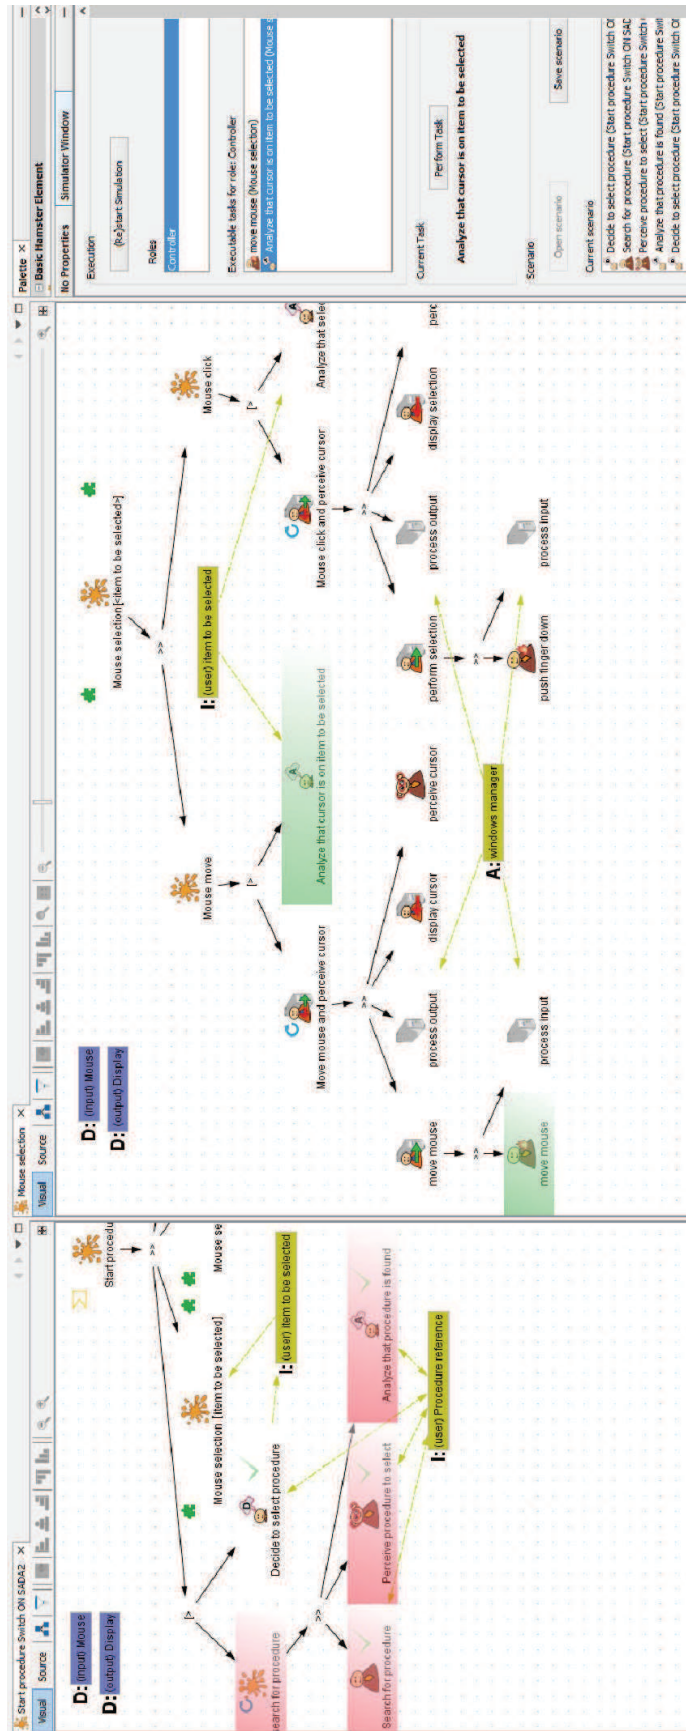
Start procedure Switch ON SADA2 ×

Visual
Source

D: (input) Mouse
D: (output) Display

Start procedu
>>
Mouse se
Mouse selection [item to be selected]
I: (user) item to be selected
Decide to select procedure
Analyze that procedure is found
Perceive procedure to select
I: (user) Procedure reference
earch for procedure
Search for procedure
>>
|>

Mouse selection ×

Visual
Source

D: (input) Mouse
D: (output) Display

Mouse selection [<item to be selected>]
>>
Mouse move
[>
Mouse click
[>
I: (user) item to be selected
Analyze that cursor is on item to be selected
Analyze that selec
Move mouse and perceive cursor
Mouse click and perceive cursor
>>
>>
move mouse
>>
move mouse
process output
process input
display cursor
perceive cursor
A: windows manager
perform selection
>>
push finger down
process output
process input
display selection
perc

Palette ×
Basic Hamster Element
No Properties
Simulator Window

Execution
(Re)start Simulation
Roles
Controller
Executable tasks for role: Controller
move mouse (Mouse selection)
Analyze that cursor is on item to be selected (Mouse s

Current Task
Perform Task
Analyze that cursor is on item to be selected

Scenario
Open scenario
Save scenario

Current scenario
Decide to select procedure (Start procedure Switch O
Search for procedure (Start procedure Switch ON SAD
Perceive procedure to select (Start procedure Switch
Analyze that procedure is found (Start procedure Swit
Decide to select procedure (Start procedure Switch O